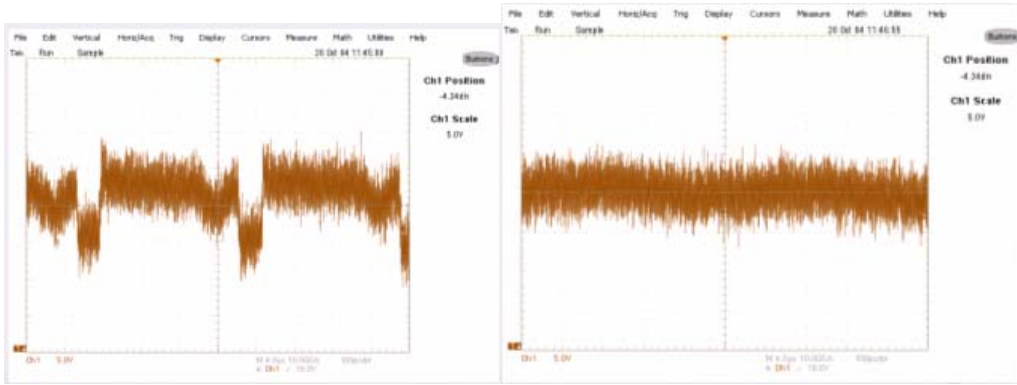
File Edit Vertical Horiz/Acq Trig Display Cursors Measure Math Utilities Help
Tek Run Sample 20 Oct 04 11:45:88
Buttons
Ch1 Position
-4.34div
Ch1 Scale
5.0V
Ch1 5.0V
M 4.0μs 10.0GS/s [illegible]
A Ch1 / 10.0V

File Edit Vertical Horiz/Acq Trig Display Cursors Measure Math Utilities Help
Tek Run Sample 20 Oct 04 11:46:55
Buttons
Ch1 Position
-4.34div
Ch1 Scale
5.0V
Ch1 5.0V
M 4.0μs 10.0GS/s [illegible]
A Ch1 / 10.0V